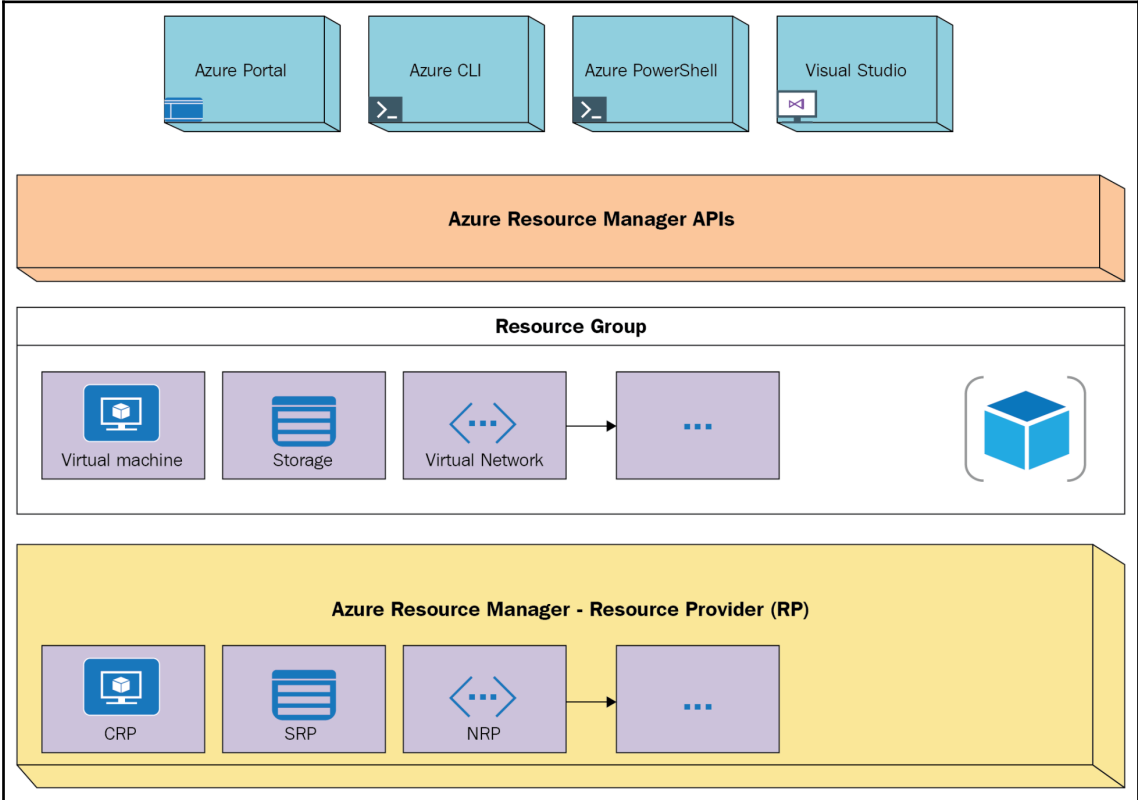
Azure Portal

Azure CLI

Azure PowerShell

Visual Studio

Azure Resource Manager APIs

Resource Group

Virtual machine

Storage

Virtual Network

...

Azure Resource Manager - Resource Provider (RP)

CRP

SRP

NRP

...